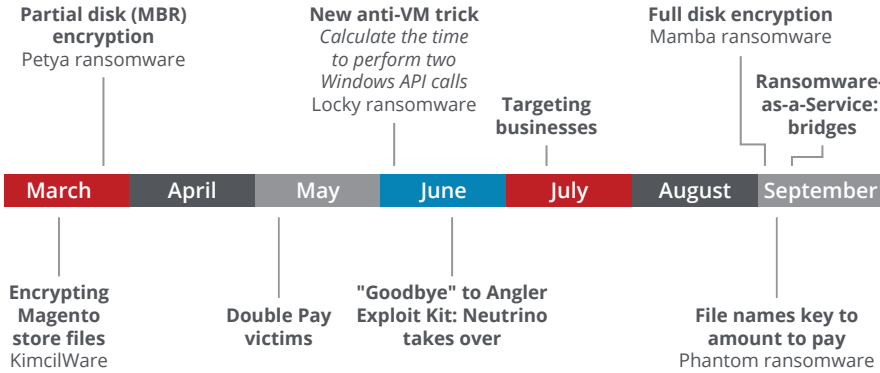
Partial disk (MBR) encryption
Petya ransomware

New anti-VM trick
Calculate the time to perform two Windows API calls
Locky ransomware

Targeting businesses

Full disk encryption
Mamba ransomware

Ransomware-as-a-Service: bridges

March
April
May
June
July
August
September

Encrypting Magento store files
KimcilWare

Double Pay victims

"Goodbye" to Angler Exploit Kit: Neutrino takes over

File names key to amount to pay
Phantom ransomware